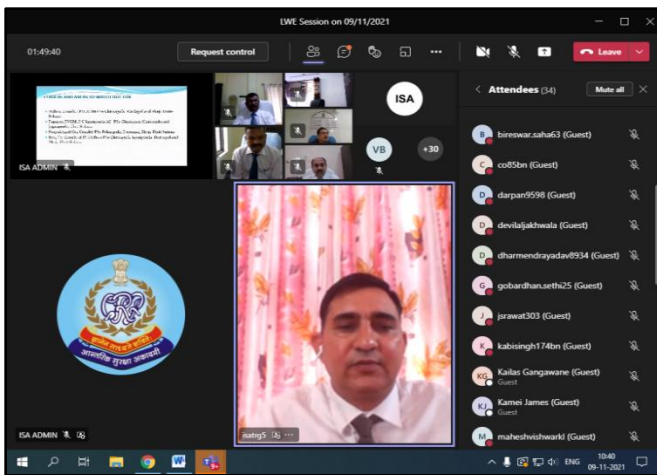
LWE Session on 09/11/2021

01:49:40

Request control

Leave

ISA ADMIN

ISA

VB

+30

ISA ADMIN

isatrg5

Attendees (34)

Mute all

bireswar.saha63 (Guest)

co85bn (Guest)

darpan9598 (Guest)

devilaljakhwala (Guest)

dharmendrayadav8934 (Guest)

gobardhan.sethi25 (Guest)

jsrawat303 (Guest)

kabisingh174bn (Guest)

Kailas Gangawane (Guest)
Guest

Kamei James (Guest)
Guest

maheshvishwarkl (Guest)

आन्तरिक सुरक्षा अकादमी

ENG

10:40
09-11-2021